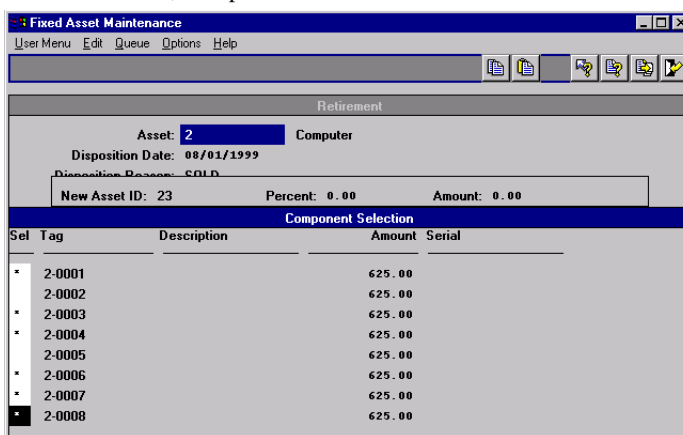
Fixed Asset Maintenance

User Menu Edit Queue Options Help

Retirement

Asset: 2 Computer

Disposition Date: 08/01/1999

Disposition Reason: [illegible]

New Asset ID: 23 Percent: 0.00 Amount: 0.00

Component Selection

| Sel | Tag | Description | Amount | Serial |
|---|---|---|---|---|
| * | 2-0001 | | 625.00 | |
| | 2-0002 | | 625.00 | |
| * | 2-0003 | | 625.00 | |
| * | 2-0004 | | 625.00 | |
| | 2-0005 | | 625.00 | |
| * | 2-0006 | | 625.00 | |
| * | 2-0007 | | 625.00 | |
| * | 2-0008 | | 625.00 | |